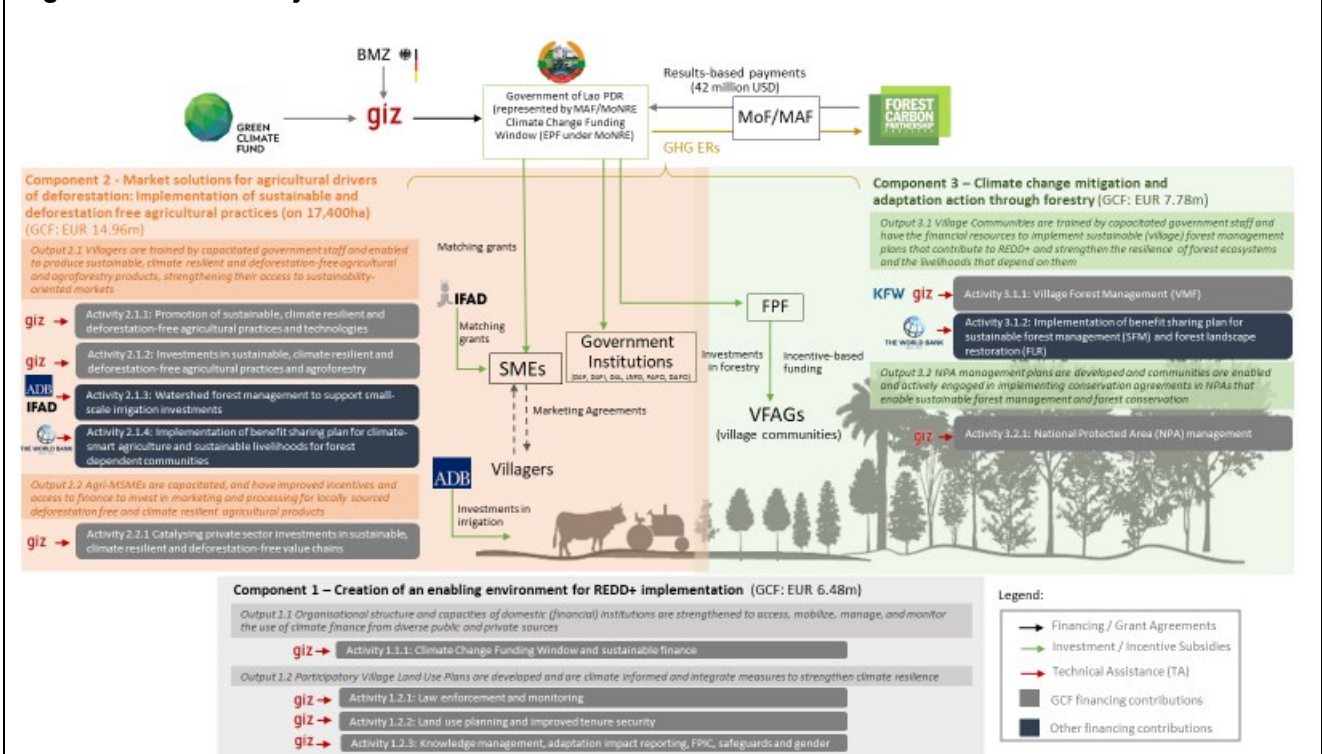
BMZ

GREEN CLIMATE FUND

giz

Government of Lao PDR (represented by MAF/MoNRE Climate Change Funding Window (EPF under MoNRE)

Results-based payments (42 million USD)

MoF/MAF

FOREST CARBON PARTNERSHIP

GHG ERs

Component 2 - Market solutions for agricultural drivers of deforestation: Implementation of sustainable and deforestation free agricultural practices (on 17,400ha) (GCF: EUR 14.96m)

Output 2.1 Villagers are trained by capacitated government staff and enabled to produce sustainable, climate resilient and deforestation-free agricultural and agroforestry products, strengthening their access to sustainability-oriented markets

giz → Activity 2.1.1: Promotion of sustainable, climate resilient and deforestation-free agricultural practices and technologies

giz → Activity 2.1.2: Investments in sustainable, climate resilient and deforestation-free agricultural practices and agroforestry

ADB IFAD → Activity 2.1.3: Watershed forest management to support small-scale irrigation investments

THE WORLD BANK → Activity 2.1.4: Implementation of benefit sharing plan for climate-smart agriculture and sustainable livelihoods for forest dependent communities

Output 2.2 Agri-MSMEs are capacitated, and have improved incentives and access to finance to invest in marketing and processing for locally sourced deforestation free and climate resilient agricultural products

giz → Activity 2.2.1 Catalysing private sector investments in sustainable, climate resilient and deforestation-free value chains

Matching grants

IFAD

Matching grants

SMEs

Government Institutions (DoF, DoPI, DAL, LNFD, PAFO, DAFO)

Marketing Agreements

Villagers

ADB

Investments in irrigation

FPF

Investments in forestry

Incentive-based funding

VFAGs (village communities)

Component 3 – Climate change mitigation and adaptation action through forestry (GCF: EUR 7.78m)

Output 3.1 Village Communities are trained by capacitated government staff and have the financial resources to implement sustainable (village) forest management plans that contribute to REDD+ and strengthen the resilience of forest ecosystems and the livelihoods that depend on them

KFW giz → Activity 3.1.1: Village Forest Management (VMF)

THE WORLD BANK → Activity 3.1.2: Implementation of benefit sharing plan for sustainable forest management (SFM) and forest landscape restoration (FLR)

Output 3.2 NPA management plans are developed and communities are enabled and actively engaged in implementing conservation agreements in NPAs that enable sustainable forest management and forest conservation

giz → Activity 3.2.1: National Protected Area (NPA) management

Component 1 – Creation of an enabling environment for REDD+ implementation (GCF: EUR 6.48m)

Output 1.1 Organisational structure and capacities of domestic (financial) institutions are strengthened to access, mobilize, manage, and monitor the use of climate finance from diverse public and private sources

giz → Activity 1.1.1: Climate Change Funding Window and sustainable finance

Output 1.2 Participatory Village Land Use Plans are developed and are climate informed and integrate measures to strengthen climate resilience

giz → Activity 1.2.1: Law enforcement and monitoring

giz → Activity 1.2.2: Land use planning and improved tenure security

giz → Activity 1.2.3: Knowledge management, adaptation impact reporting, FPIC, safeguards and gender

Legend:
Financing / Grant Agreements
Investment / Incentive Subsidies
Technical Assistance (TA)
GCF financing contributions
Other financing contributions